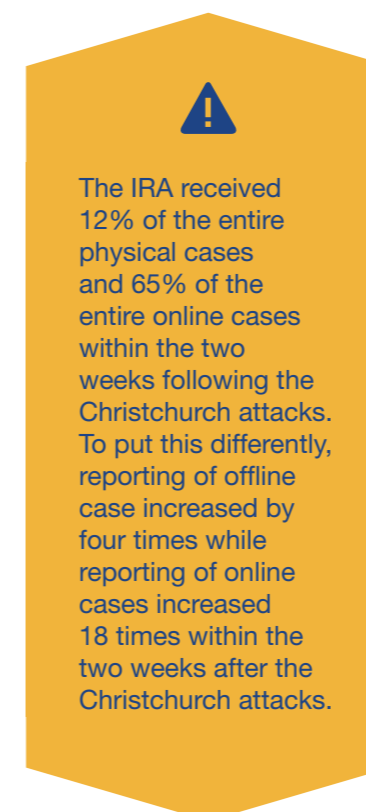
!

The IRA received 12% of the entire physical cases and 65% of the entire online cases within the two weeks following the Christchurch attacks. To put this differently, reporting of offline case increased by four times while reporting of online cases increased 18 times within the two weeks after the Christchurch attacks.